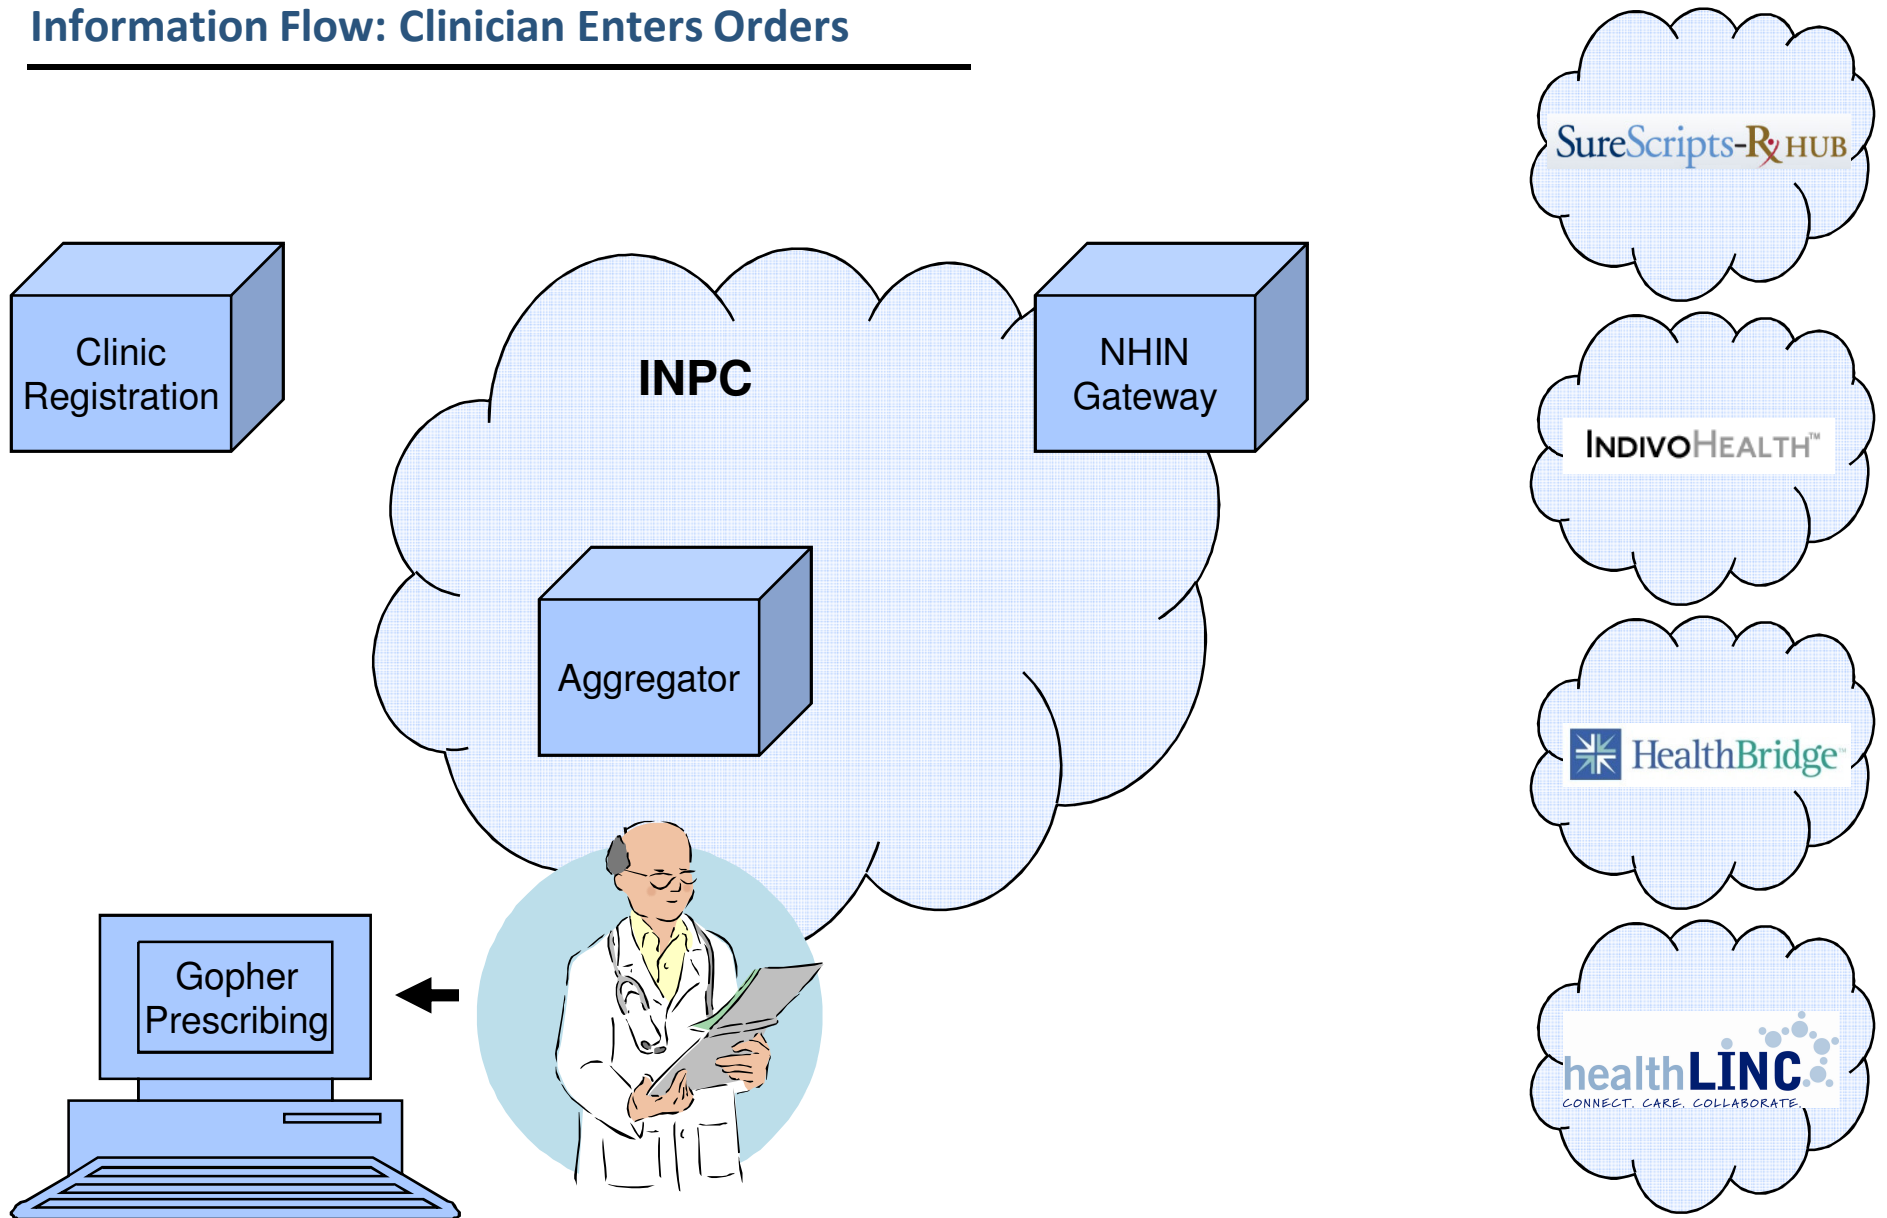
Information Flow: Clinician Enters Orders

Clinic Registration

INPC

NHIN Gateway

Aggregator

Gopher Prescribing

SureScripts-Rx HUB

INDIVOHEALTH™

HealthBridge

healthLINC
CONNECT. CARE. COLLABORATE.